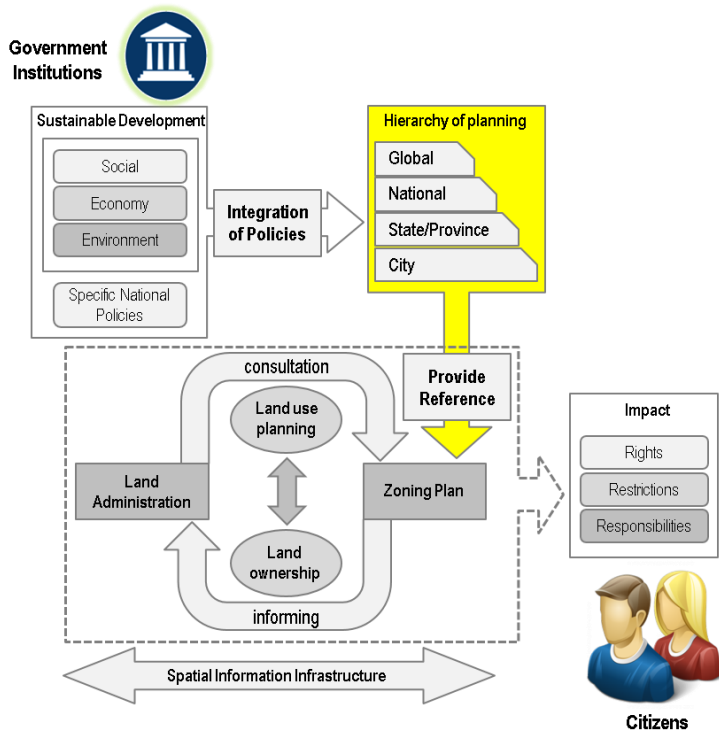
Government Institutions

Sustainable Development

Social

Economy

Environment

Specific National Policies

Integration of Policies

Hierarchy of planning

Global

National

State/Province

City

Provide Reference

consultation

Land use planning

Land Administration

Zoning Plan

Land ownership

informing

Impact

Rights

Restrictions

Responsibilities

Spatial Information Infrastructure

Citizens